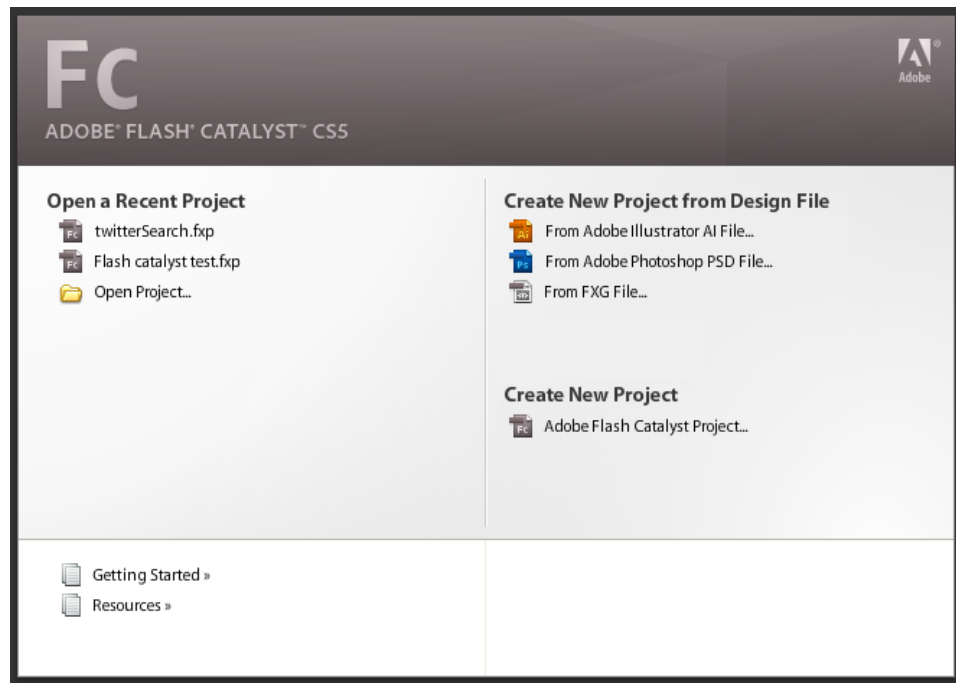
Fc
ADOBE® FLASH® CATALYST™ CS5

Adobe

Open a Recent Project
Fc twitterSearch.fxp
Fc Flash catalyst test.fxp
Open Project...

Create New Project from Design File
Ai From Adobe Illustrator AI File...
Ps From Adobe Photoshop PSD File...
From FXG File...

Create New Project
Fc Adobe Flash Catalyst Project...

Getting Started »
Resources »